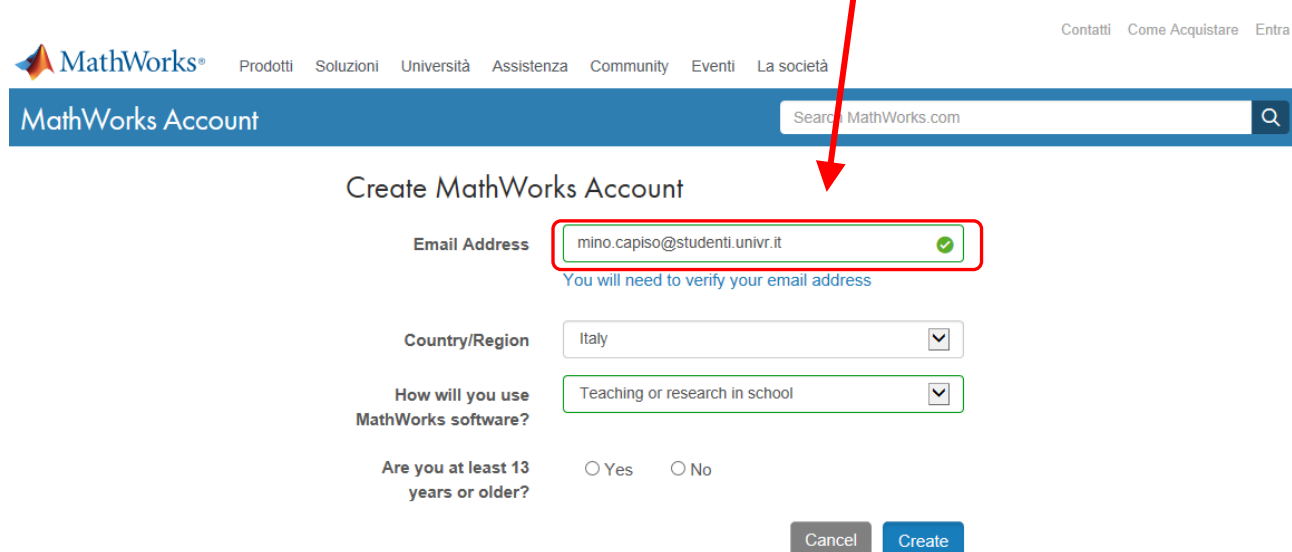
Contatti Come Acquistare Entra

MathWorks® Prodotti Soluzioni Università Assistenza Community Eventi La società

MathWorks Account

Search MathWorks.com

Create MathWorks Account

Email Address mino.capiso@studenti.univr.it

You will need to verify your email address

Country/Region Italy

How will you use MathWorks software? Teaching or research in school

Are you at least 13 years or older? Yes No

Cancel Create